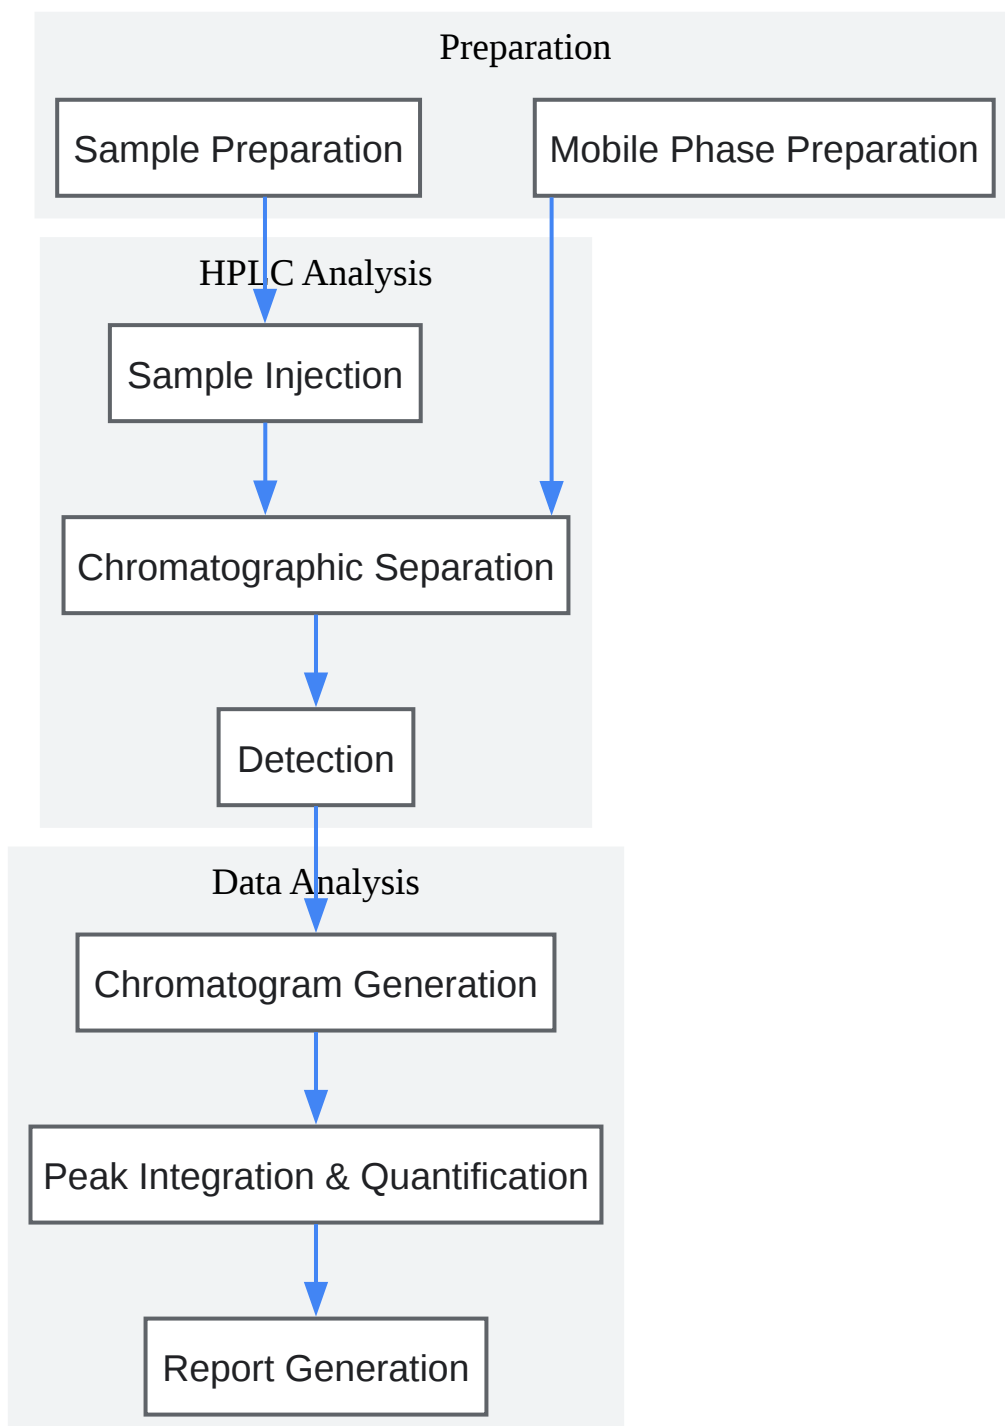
Preparation

Sample Preparation

Mobile Phase Preparation

HPLC Analysis

Sample Injection

Chromatographic Separation

Detection

Data Analysis

Chromatogram Generation

Peak Integration & Quantification

Report Generation